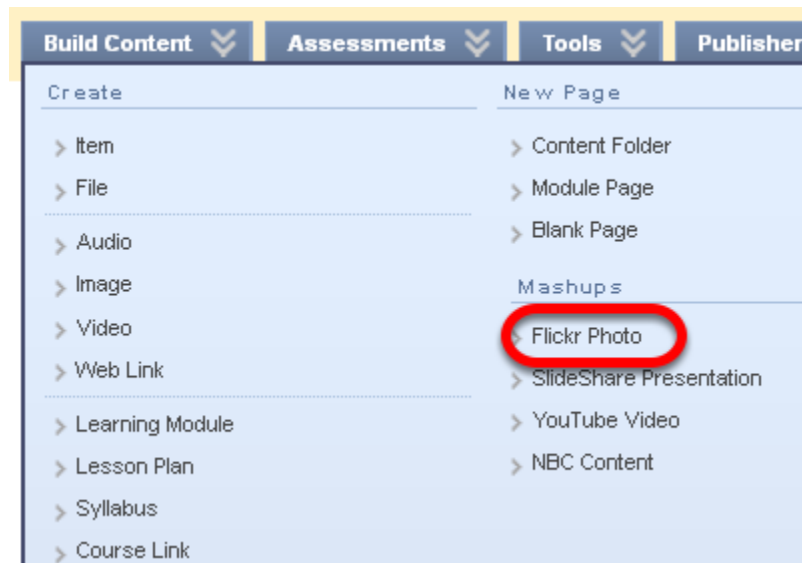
Build Content | Assessments | Tools | Publisher

Create

Item
File

Audio
Image
Video
Web Link

Learning Module
Lesson Plan
Syllabus
Course Link

New Page

Content Folder
Module Page
Blank Page

Mashups

Flickr Photo
SlideShare Presentation
YouTube Video
NBC Content